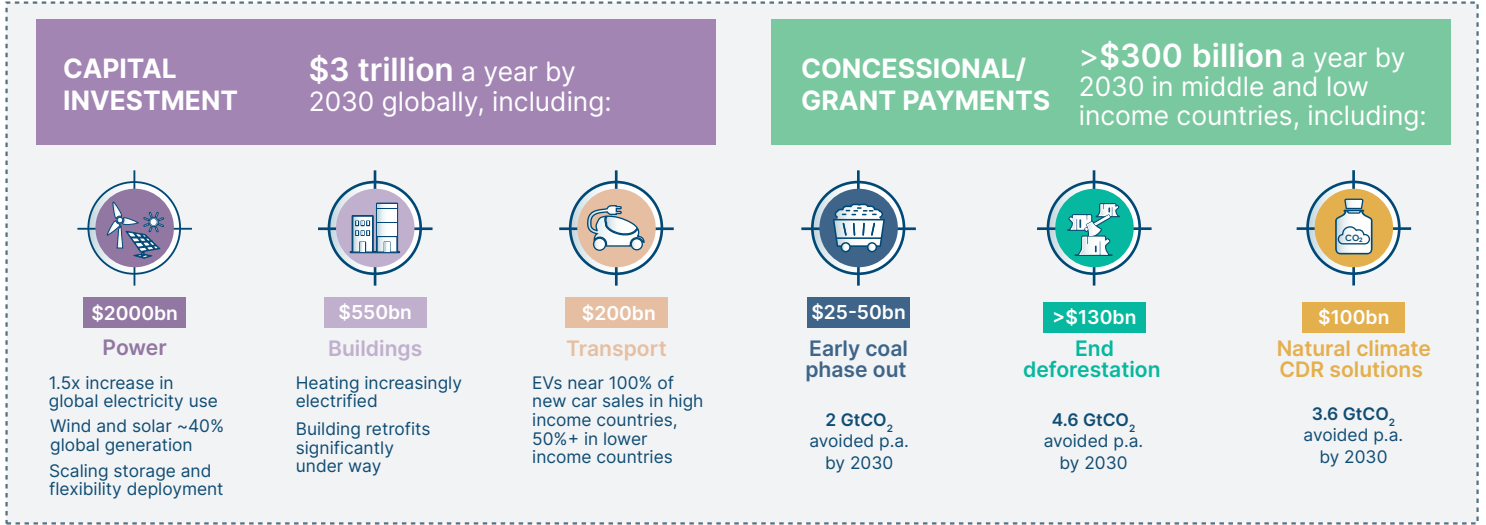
CAPITAL INVESTMENT

$3 trillion a year by 2030 globally, including:

CONCESSIONAL/ GRANT PAYMENTS

>$300 billion a year by 2030 in middle and low income countries, including:

$2000bn

Power

1.5x increase in global electricity use

Wind and solar ~40% global generation

Scaling storage and flexibility deployment

$550bn

Buildings

Heating increasingly electrified

Building retrofits significantly under way

$200bn

Transport

EVs near 100% of new car sales in high income countries, 50%+ in lower income countries

$25-50bn

Early coal phase out

2 $GtCO_2$ avoided p.a. by 2030

>$130bn

End deforestation

4.6 $GtCO_2$ avoided p.a. by 2030

$100bn

Natural climate CDR solutions

3.6 $GtCO_2$ avoided p.a. by 2030

$CO_2$